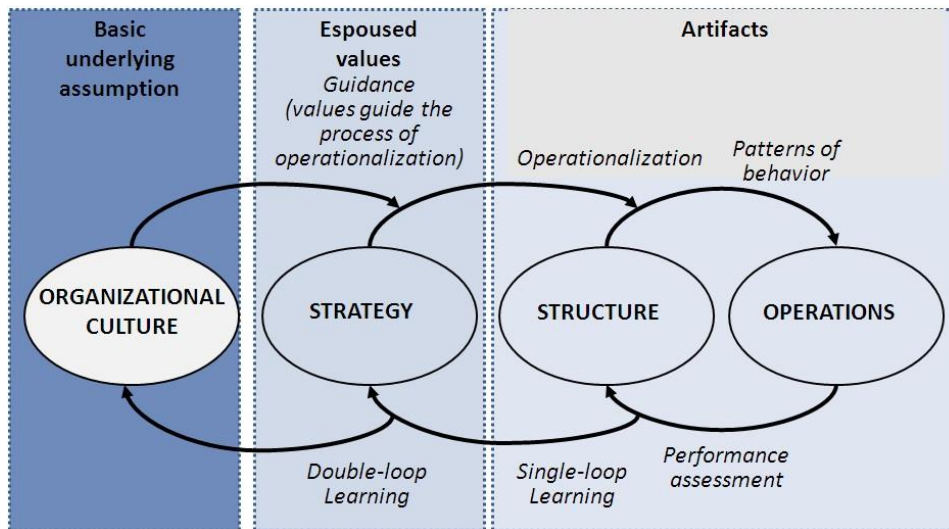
Basic underlying assumption

Espoused values
Guidance (values guide the process of operationalization)

Artifacts

Operationalization

Patterns of behavior

ORGANIZATIONAL CULTURE

STRATEGY

STRUCTURE

OPERATIONS

Double-loop Learning

Single-loop Learning

Performance assessment